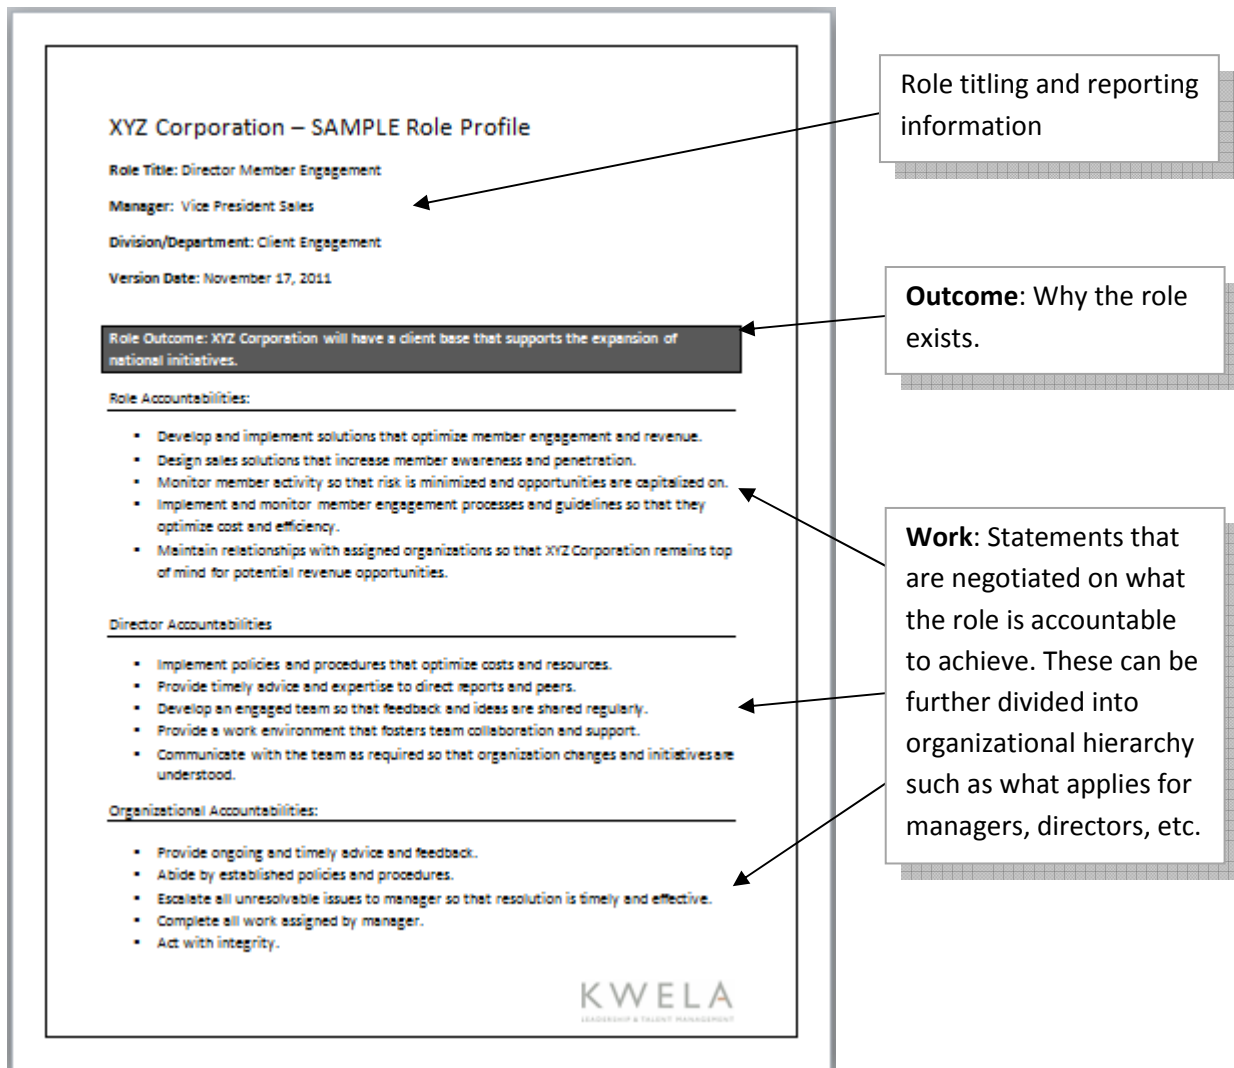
XYZ Corporation – SAMPLE Role Profile

Role Title: Director Member Engagement

Manager: Vice President Sales

Division/Department: Client Engagement

Version Date: November 17, 2011

Role Outcome: XYZ Corporation will have a client base that supports the expansion of national initiatives.

Role Accountabilities:

- Develop and implement solutions that optimize member engagement and revenue.
- Design sales solutions that increase member awareness and penetration.
- Monitor member activity so that risk is minimized and opportunities are capitalized on.
- Implement and monitor member engagement processes and guidelines so that they optimize cost and efficiency.
- Maintain relationships with assigned organizations so that XYZ Corporation remains top of mind for potential revenue opportunities.

Director Accountabilities

- Implement policies and procedures that optimize costs and resources.
- Provide timely advice and expertise to direct reports and peers.
- Develop an engaged team so that feedback and ideas are shared regularly.
- Provide a work environment that fosters team collaboration and support.
- Communicate with the team as required so that organization changes and initiatives are understood.

Organizational Accountabilities:

- Provide ongoing and timely advice and feedback.
- Abide by established policies and procedures.
- Escalate all unresolvable issues to manager so that resolution is timely and effective.
- Complete all work assigned by manager.
- Act with integrity.

KWELA
LEADERSHIP & TALENT MANAGEMENT

Role titling and reporting information

Outcome: Why the role exists.

Work: Statements that are negotiated on what the role is accountable to achieve. These can be further divided into organizational hierarchy such as what applies for managers, directors, etc.